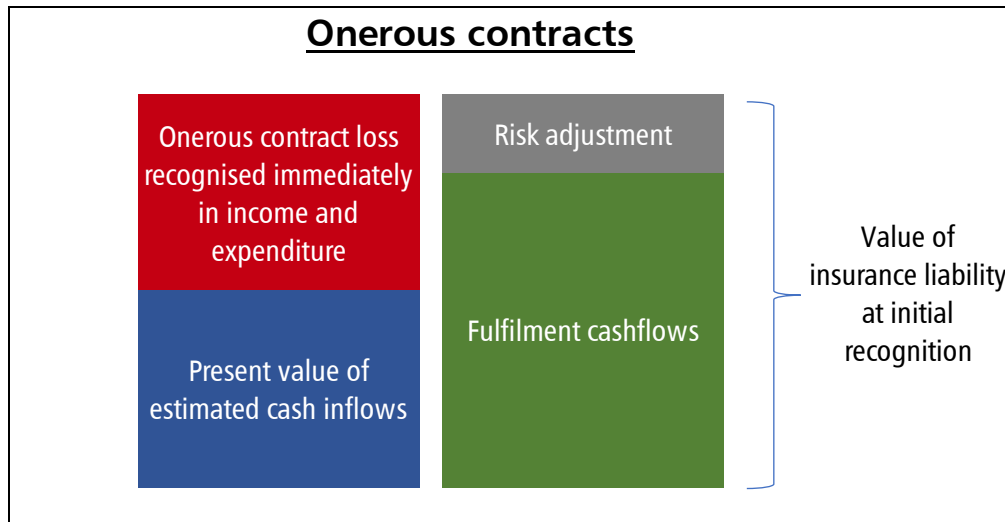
Onerous contracts

Onerous contract loss recognised immediately in income and expenditure

Present value of estimated cash inflows

Risk adjustment

Fulfilment cashflows

Value of insurance liability at initial recognition